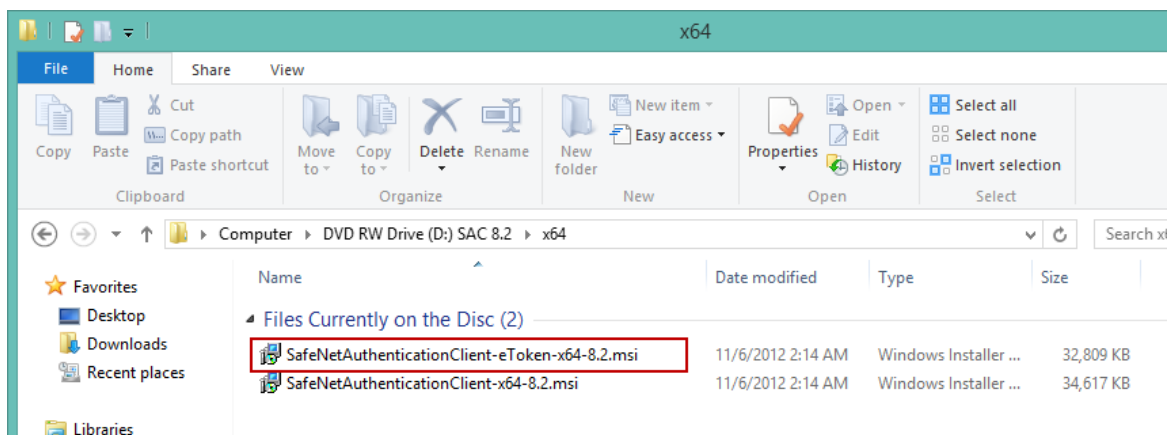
x64

File Home Share View

Copy Paste Cut Copy path Paste shortcut
Clipboard

Move to Copy to Delete Rename
Organize

New folder New item Easy access
New

Properties Open Edit History
Open

Select all Select none Invert selection
Select

Computer ▸ DVD RW Drive (D:) SAC 8.2 ▸ x64

Search x

Favorites
Desktop
Downloads
Recent places

Libraries

| Name | Date modified | Type | Size |
|---|---|---|---|
| Files Currently on the Disc (2) | | | |
| SafeNetAuthenticationClient-eToken-x64-8.2.msi | 11/6/2012 2:14 AM | Windows Installer ... | 32,809 KB |
| SafeNetAuthenticationClient-x64-8.2.msi | 11/6/2012 2:14 AM | Windows Installer ... | 34,617 KB |